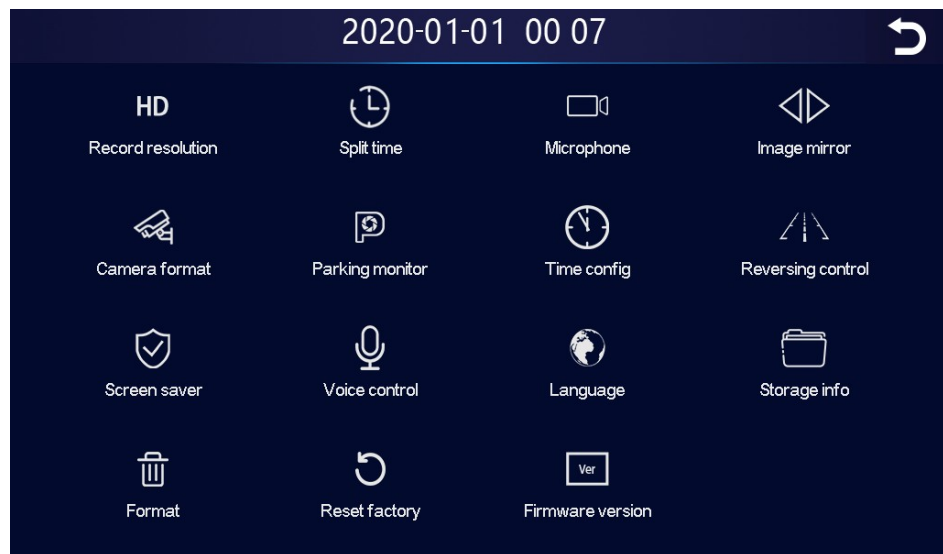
2020-01-01 00 07

HD
Record resolution

Split time

Microphone

Image mirror

Camera format

Parking monitor

Time config

Reversing control

Screen saver

Voice control

Language

Storage info

Format

Reset factory

Ver
Firmware version